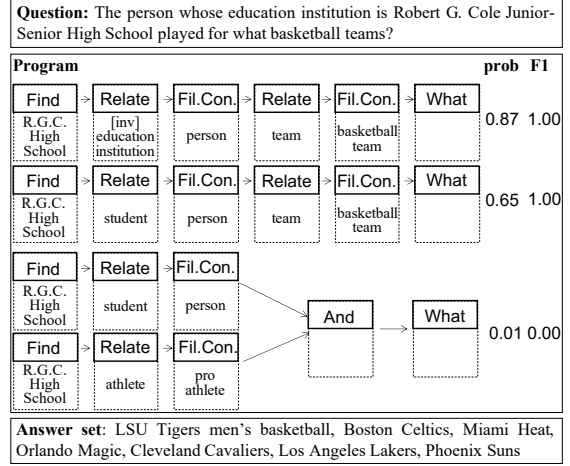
**Question:** The person whose education institution is Robert G. Cole Junior-Senior High School played for what basketball teams?

**Program** **prob** **F1**

Find → Relate → Fil.Con. → Relate → Fil.Con. → What
R.G.C. High School | [inv] education institution | person | team | basketball team
0.87 1.00

Find → Relate → Fil.Con. → Relate → Fil.Con. → What
R.G.C. High School | student | person | team | basketball team
0.65 1.00

Find → Relate → Fil.Con.
R.G.C. High School | student | person

Find → Relate → Fil.Con.
R.G.C. High School | athlete | pro athlete

And → What
0.01 0.00

**Answer set**: LSU Tigers men's basketball, Boston Celtics, Miami Heat, Orlando Magic, Cleveland Cavaliers, Los Angeles Lakers, Phoenix Suns